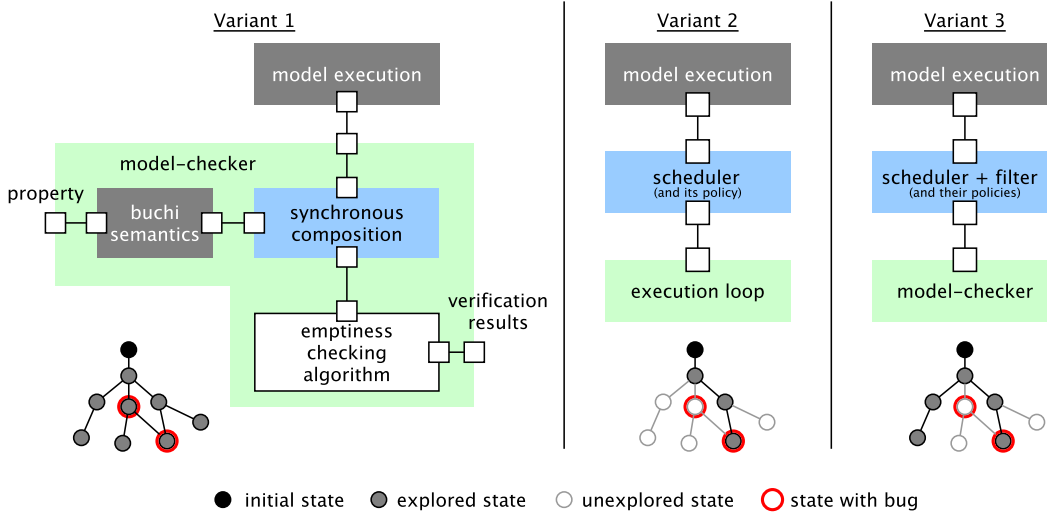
Variant 1

model execution

model-checker

property

buchi semantics

synchronous composition

emptiness checking algorithm

verification results

Variant 2

model execution

scheduler
(and its policy)

execution loop

Variant 3

model execution

scheduler + filter
(and their policies)

model-checker

initial state
explored state
unexplored state
state with bug